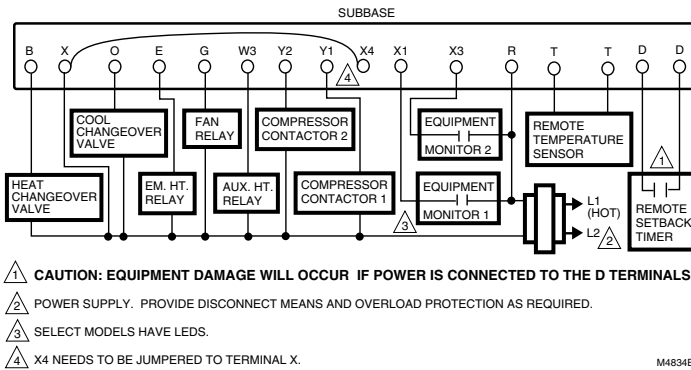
SUBBASE

B X O E G W3 Y2 Y1 X4 X1 X3 R T T D D

4

COOL CHANGEOVER VALVE

FAN RELAY

COMPRESSOR CONTACTOR 2

EQUIPMENT

MONITOR 2

REMOTE TEMPERATURE SENSOR

1

HEAT CHANGEOVER VALVE

EM. HT. RELAY

AUX. HT. RELAY

COMPRESSOR CONTACTOR 1

EQUIPMENT

MONITOR 1

3

L1 (HOT)

L2 2

REMOTE SETBACK TIMER

1 CAUTION: EQUIPMENT DAMAGE WILL OCCUR IF POWER IS CONNECTED TO THE D TERMINALS

2 POWER SUPPLY. PROVIDE DISCONNECT MEANS AND OVERLOAD PROTECTION AS REQUIRED.

3 SELECT MODELS HAVE LEDS.

4 X4 NEEDS TO BE JUMPERED TO TERMINAL X.

M4834B